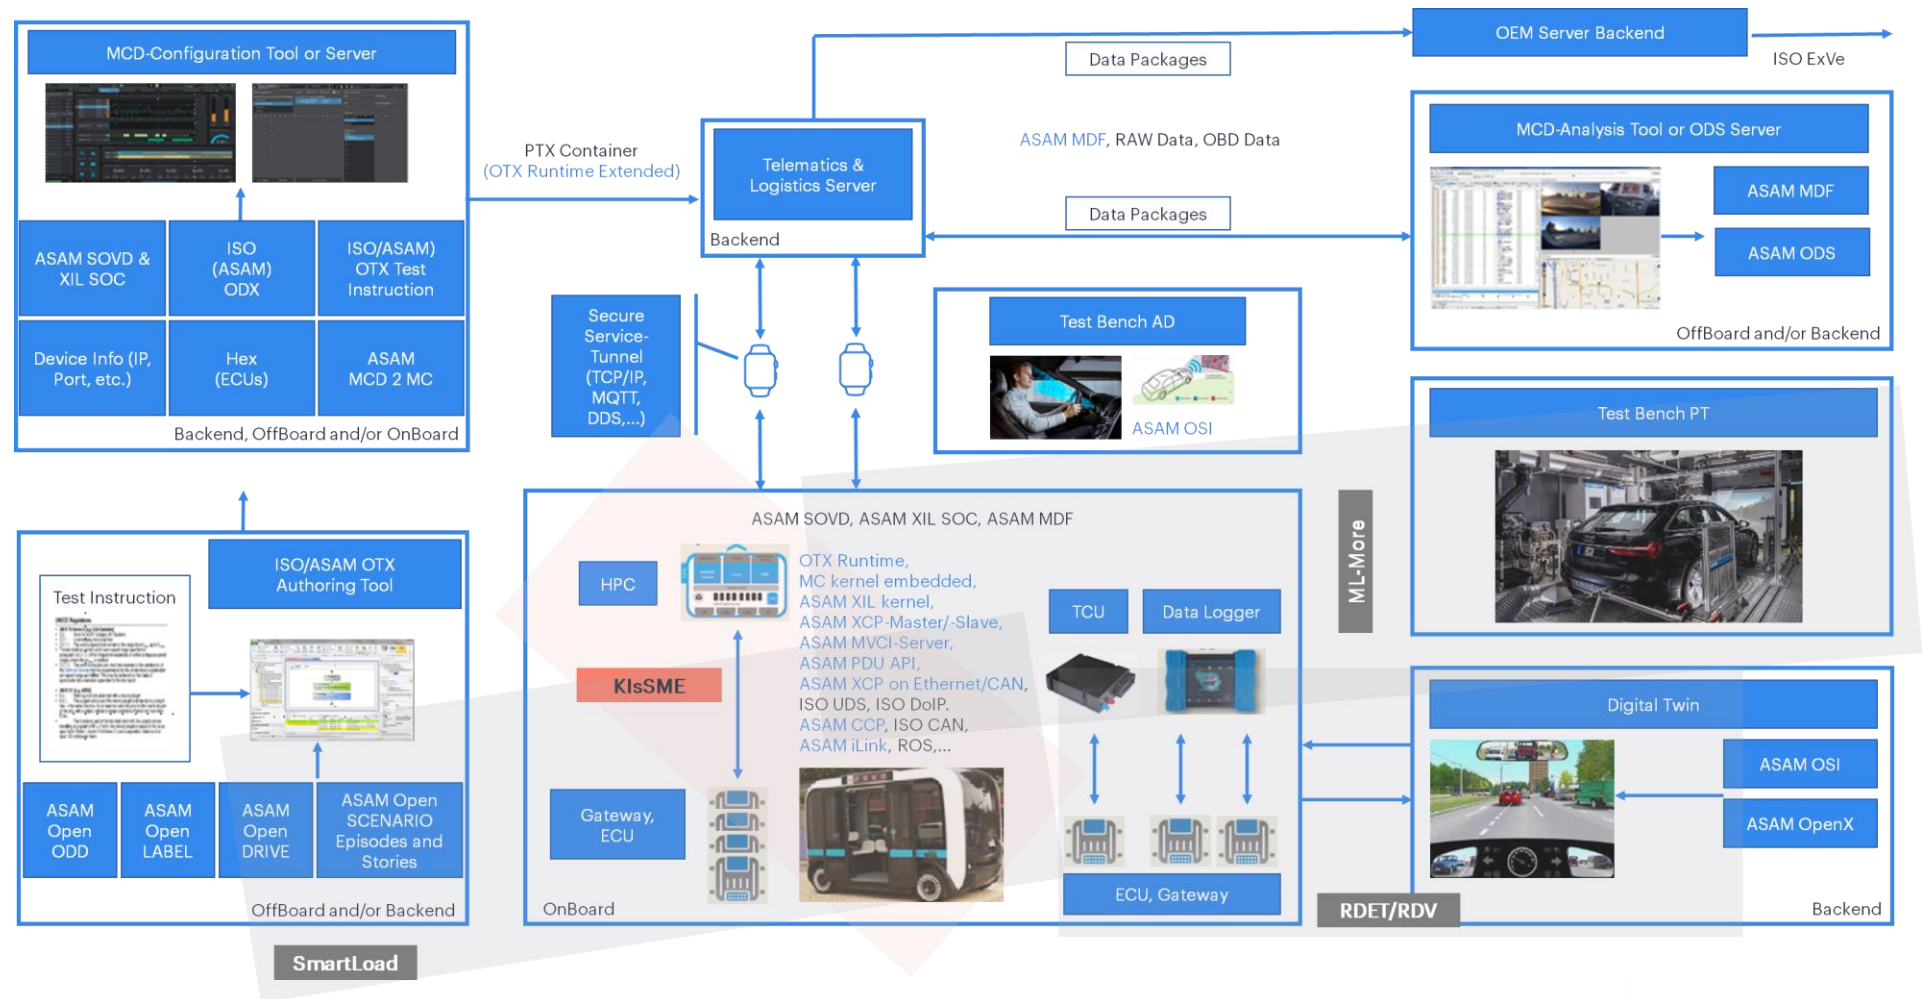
MCD-Configuration Tool or Server

ASAM SOVD & XIL SOC

ISO (ASAM) ODX

ISO/ASAM) OTX Test Instruction

Device Info (IP, Port, etc.)

Hex (ECUs)

ASAM MCD 2 MC

Backend, OffBoard and/or OnBoard

PTX Container (OTX Runtime Extended)

Telematics & Logistics Server

Backend

OEM Server Backend

ISO ExVe

Data Packages

ASAM MDF, RAW Data, OBD Data

Data Packages

MCD-Analysis Tool or ODS Server

ASAM MDF

ASAM ODS

OffBoard and/or Backend

Secure Service-Tunnel (TCP/IP, MQTT, DDS,...)

Test Bench AD

ASAM OSI

Test Bench PT

Test Instruction

ISO/ASAM OTX Authoring Tool

ASAM Open ODD

ASAM Open LABEL

ASAM Open DRIVE

ASAM Open SCENARIO Episodes and Stories

OffBoard and/or Backend

SmartLoad

ASAM SOVD, ASAM XIL SOC, ASAM MDF

HPC

OTX Runtime, MC kernel embedded, ASAM XIL kernel, ASAM XCP-Master/-Slave, ASAM MVCI-Server, ASAM PDU API, ASAM XCP on Ethernet/CAN, ISO UDS, ISO DoIP. ASAM CCP, ISO CAN, ASAM iLink, ROS,...

KIsSME

TCU

Data Logger

Gateway, ECU

ECU, Gateway

OnBoard

ML-More

RDET/RDV

Digital Twin

ASAM OSI

ASAM OpenX

Backend